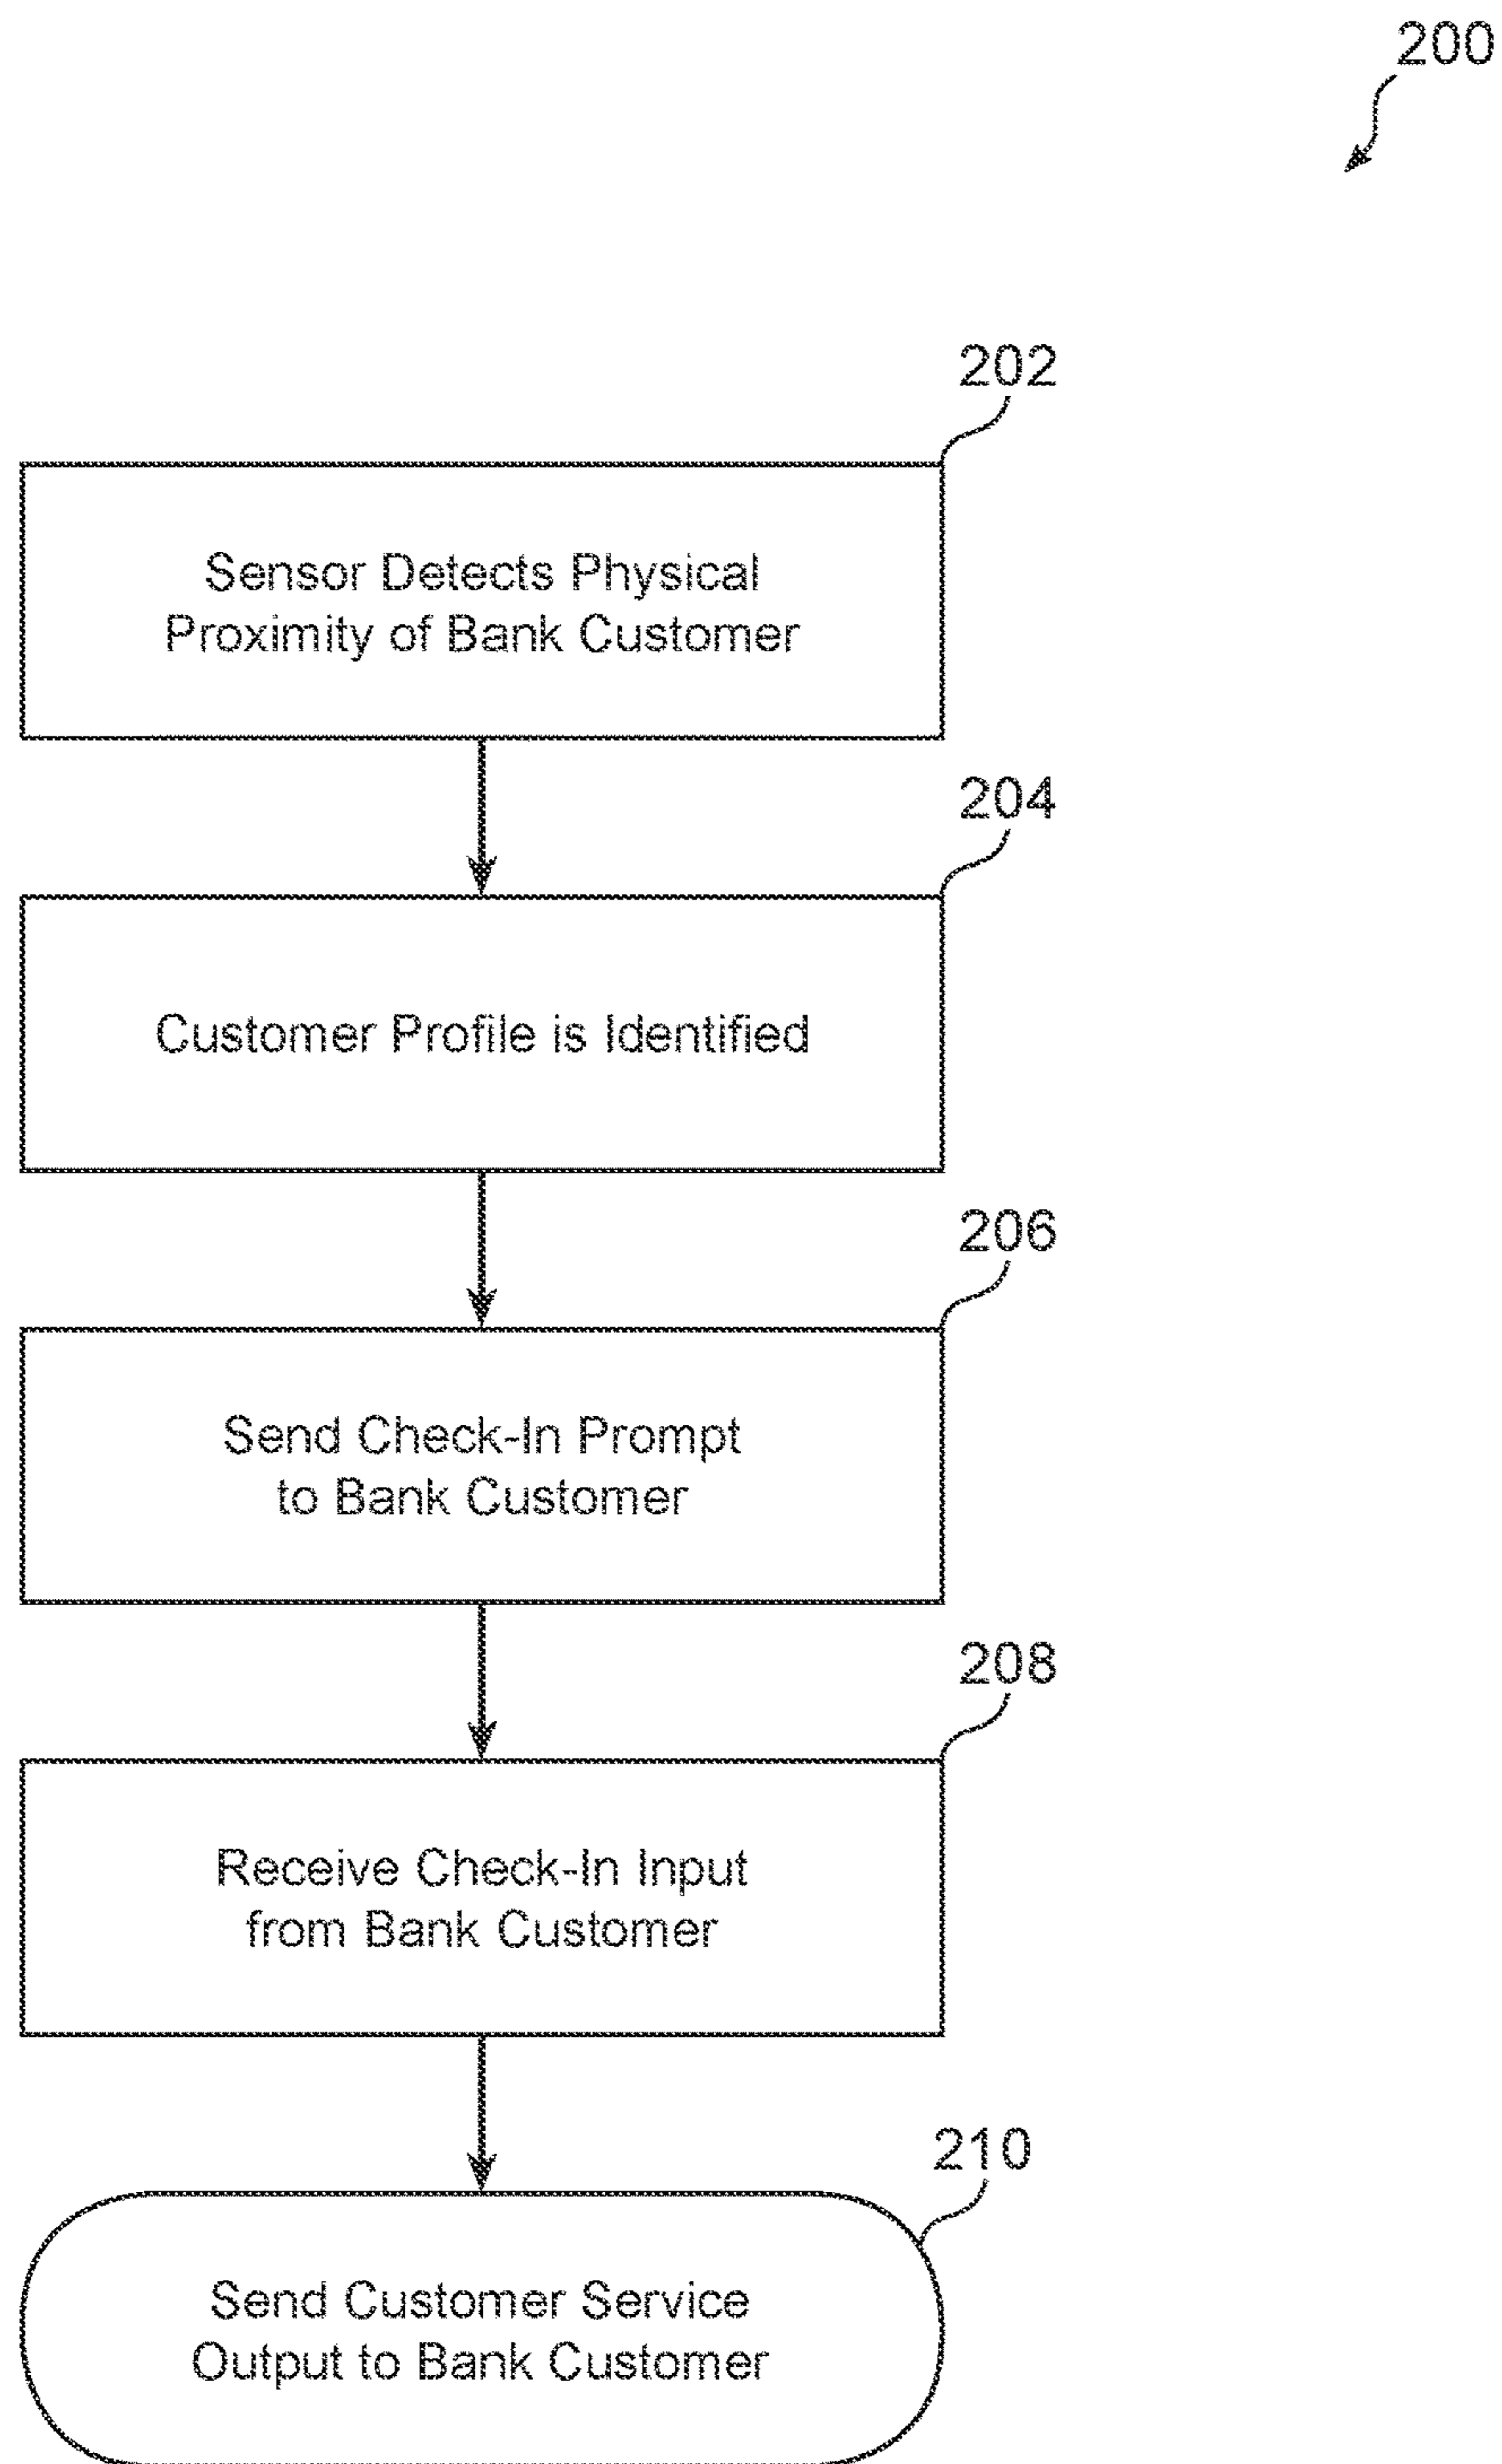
200

202

Sensor Detects Physical Proximity of Bank Customer

204

Customer Profile is Identified

206

Send Check-In Prompt to Bank Customer

208

Receive Check-In Input from Bank Customer

210

Send Customer Service Output to Bank Customer